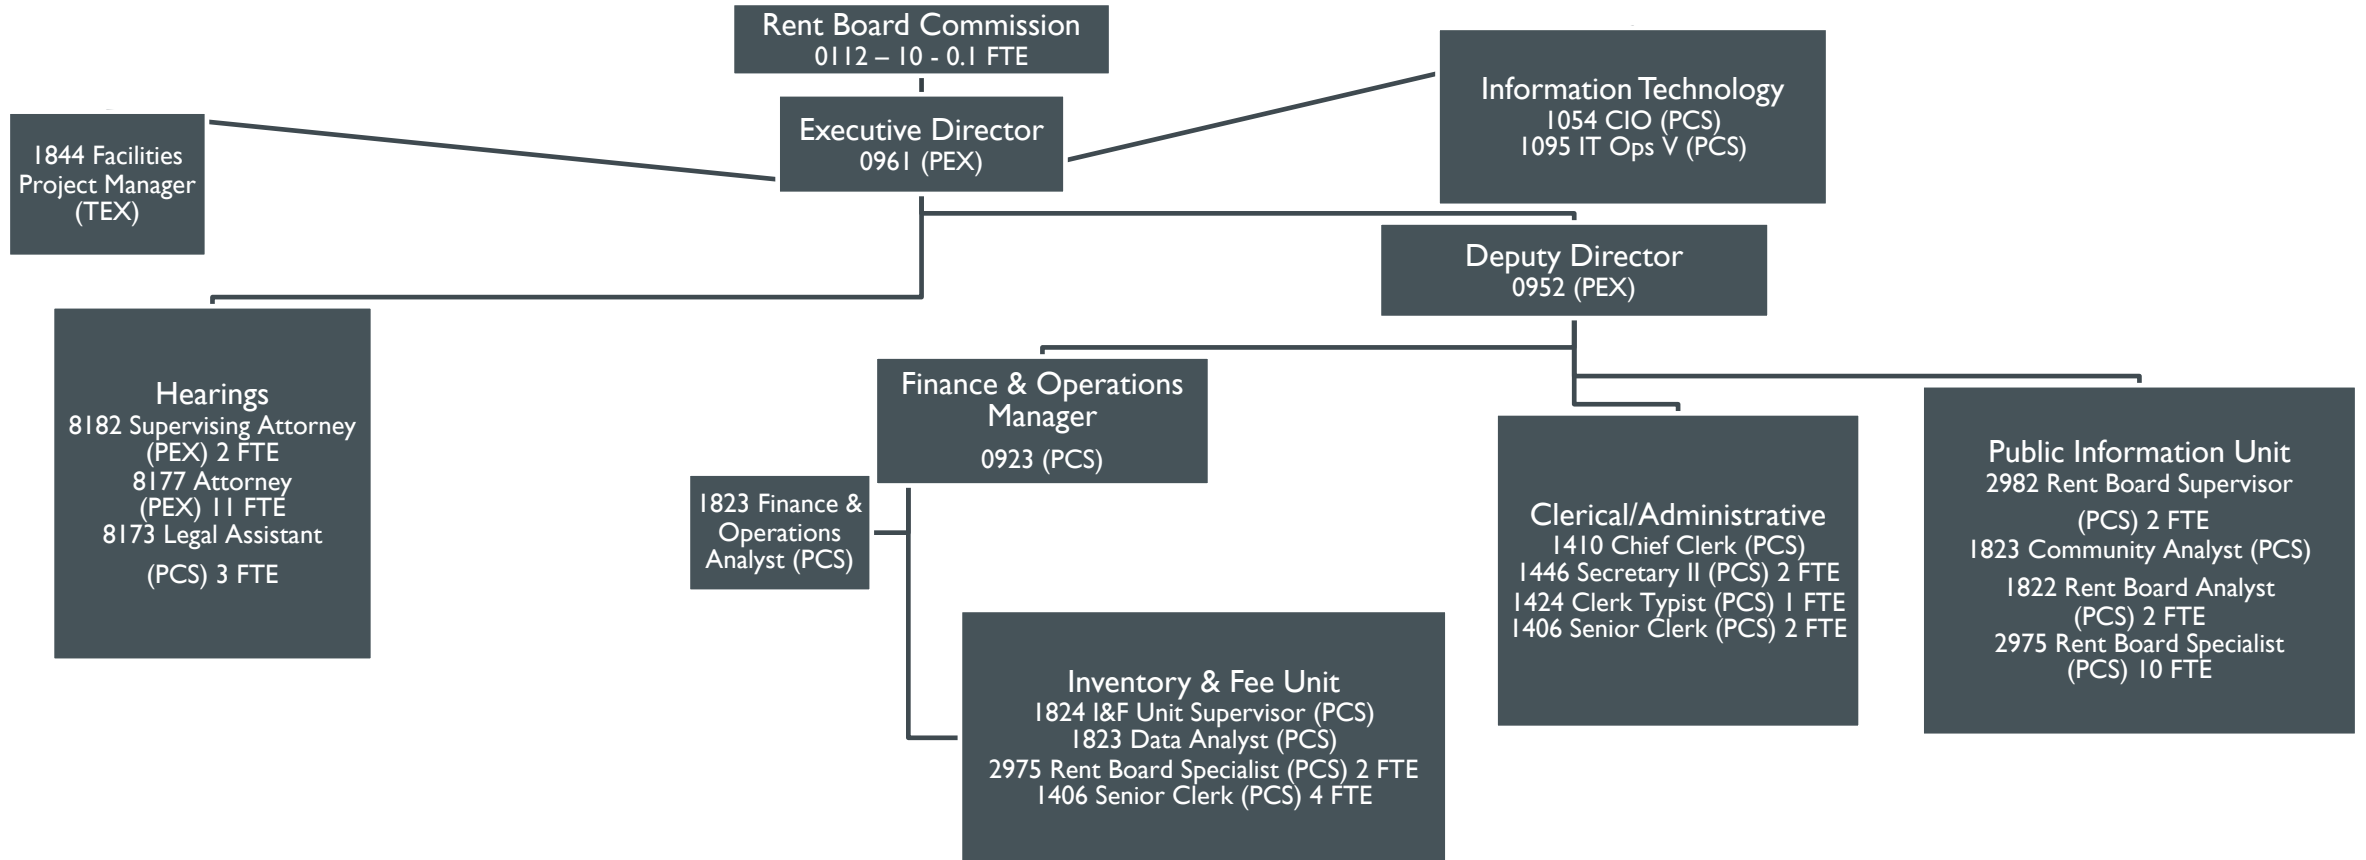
Rent Board Commission
0112 – 10 - 0.1 FTE

1844 Facilities Project Manager (TEX)

Executive Director
0961 (PEX)

Information Technology
1054 CIO (PCS)
1095 IT Ops V (PCS)

Deputy Director
0952 (PEX)

Hearings
8182 Supervising Attorney (PEX) 2 FTE
8177 Attorney (PEX) 11 FTE
8173 Legal Assistant
(PCS) 3 FTE

Finance & Operations Manager
0923 (PCS)

1823 Finance & Operations Analyst (PCS)

Clerical/Administrative
1410 Chief Clerk (PCS)
1446 Secretary II (PCS) 2 FTE
1424 Clerk Typist (PCS) 1 FTE
1406 Senior Clerk (PCS) 2 FTE

Public Information Unit
2982 Rent Board Supervisor
(PCS) 2 FTE
1823 Community Analyst (PCS)
1822 Rent Board Analyst (PCS) 2 FTE
2975 Rent Board Specialist (PCS) 10 FTE

Inventory & Fee Unit
1824 I&F Unit Supervisor (PCS)
1823 Data Analyst (PCS)
2975 Rent Board Specialist (PCS) 2 FTE
1406 Senior Clerk (PCS) 4 FTE